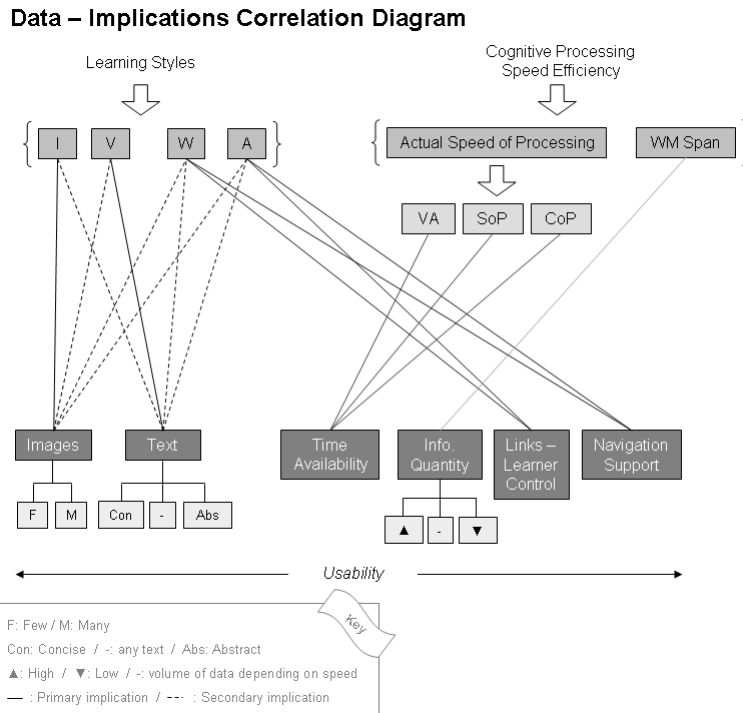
Data – Implications Correlation Diagram

Learning Styles

I V W A

Cognitive Processing Speed Efficiency

Actual Speed of Processing

WM Span

VA SoP CoP

Images

Text

Time Availability

Info. Quantity

Links – Learner Control

Navigation Support

F M

Con - Abs

▲ - ▼

Usability

Key

F: Few / M: Many

Con: Concise / -: any text / Abs: Abstract

▲: High / ▼: Low / -: volume of data depending on speed

— : Primary implication / --- : Secondary implication